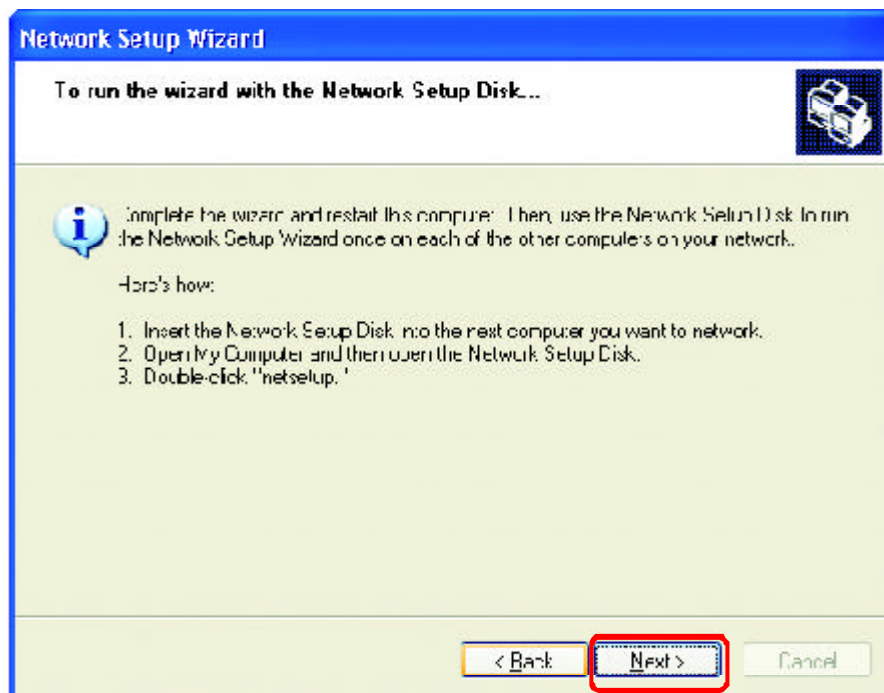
Network Setup Wizard

To run the wizard with the Network Setup Disk...

Complete the wizard and restart this computer. Then, use the Network Setup Disk to run the Network Setup Wizard once on each of the other computers on your network.

Here's how:

1. Insert the Network Setup Disk into the next computer you want to network.
2. Open My Computer and then open the Network Setup Disk.
3. Double-click "netsetup."

< Back

Next >

Cancel